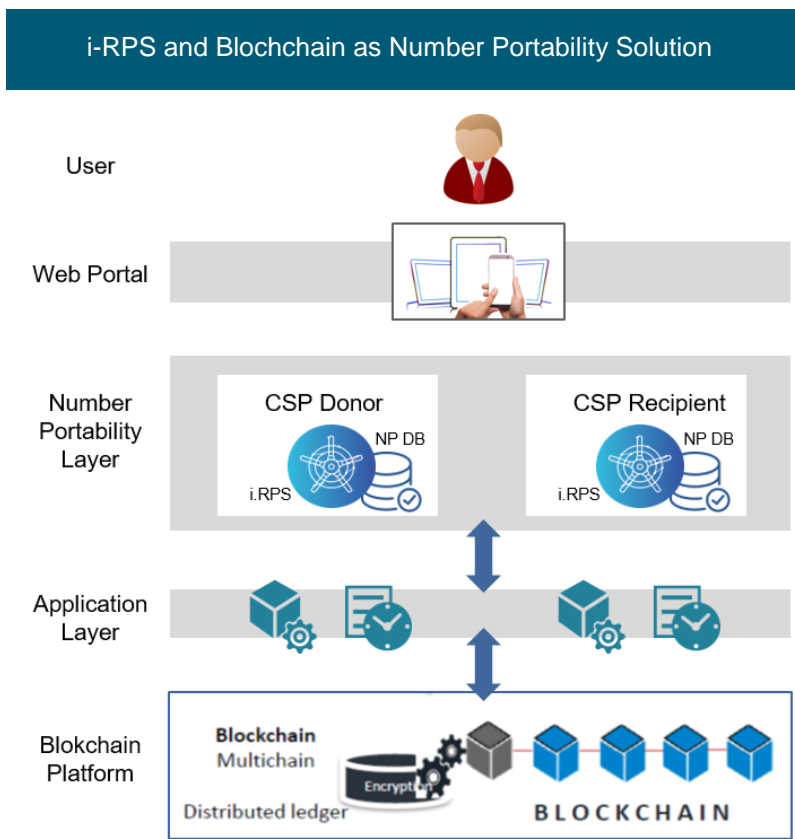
i-RPS and Blochchain as Number Portability Solution

User

Web Portal

Number Portability Layer

CSP Donor

NP DB

i.RPS

CSP Recipient

NP DB

i.RPS

Application Layer

Blokchain Platform

Blockchain

Multichain

Encryption

Distributed ledger

BLOCKCHAIN